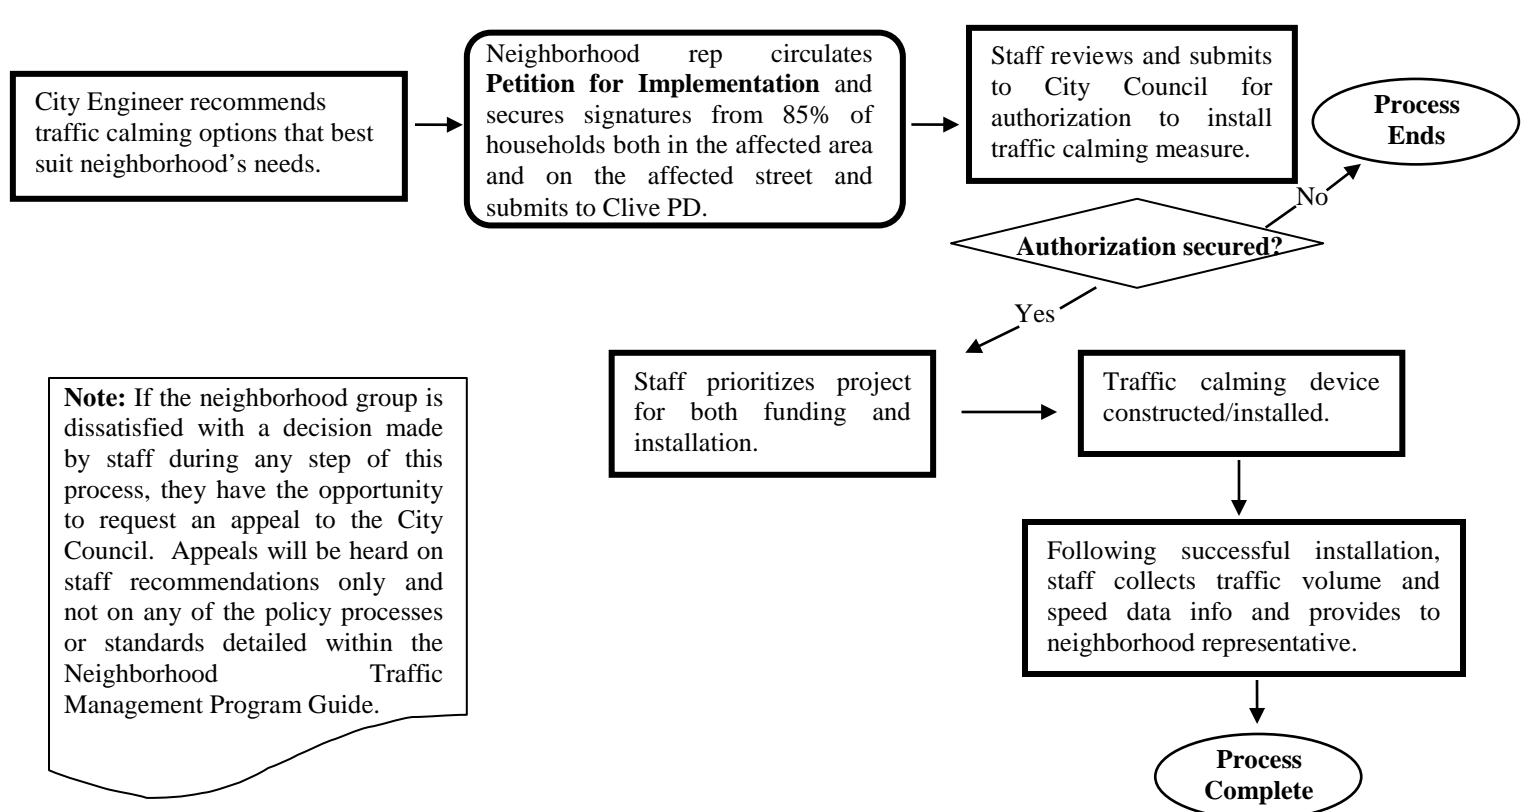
City Engineer recommends traffic calming options that best suit neighborhood's needs.

Neighborhood rep circulates **Petition for Implementation** and secures signatures from 85% of households both in the affected area and on the affected street and submits to Clive PD.

Staff reviews and submits to City Council for authorization to install traffic calming measure.

**Process Ends**

No

**Authorization secured?**

Yes

Staff prioritizes project for both funding and installation.

Traffic calming device constructed/installed.

Following successful installation, staff collects traffic volume and speed data info and provides to neighborhood representative.

**Process Complete**

**Note:** If the neighborhood group is dissatisfied with a decision made by staff during any step of this process, they have the opportunity to request an appeal to the City Council. Appeals will be heard on staff recommendations only and not on any of the policy processes or standards detailed within the Neighborhood Traffic Management Program Guide.